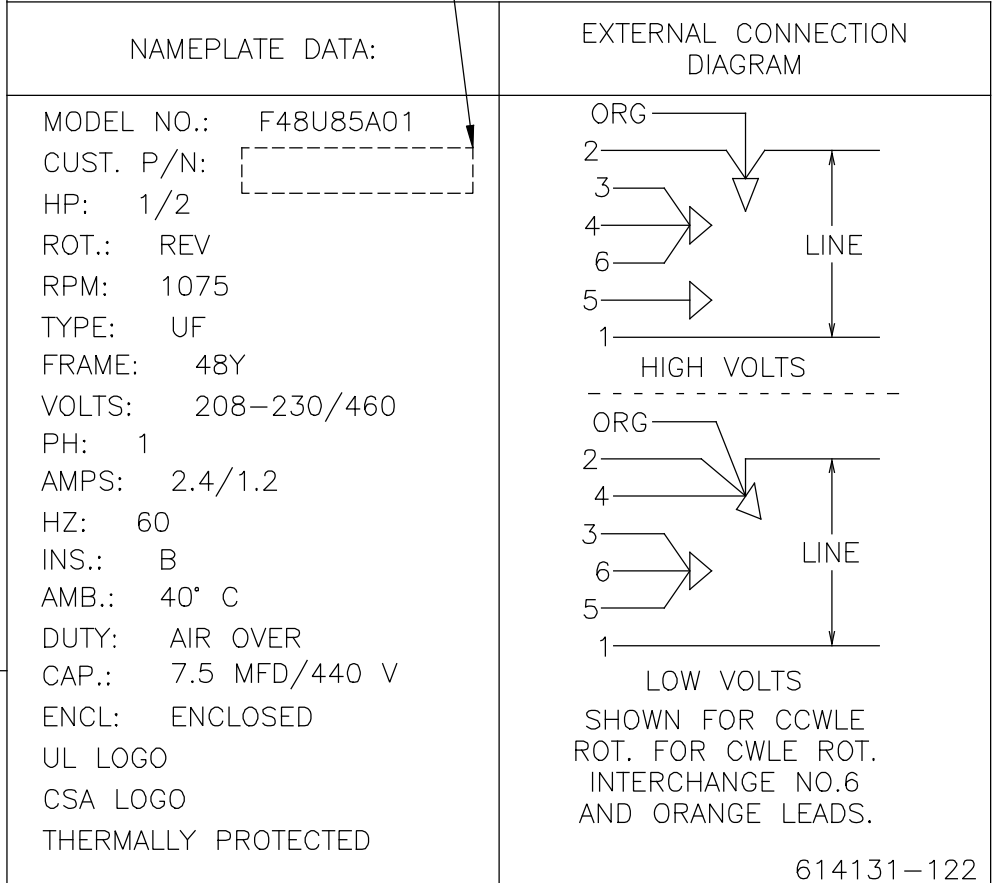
| NAMEPLATE DATA: | EXTERNAL CONNECTION DIAGRAM |
|---|---|

MODEL NO.: F48U85A01
CUST. P/N:
HP: 1/2
ROT.: REV
RPM: 1075
TYPE: UF
FRAME: 48Y
VOLTS: 208–230/460
PH: 1
AMPS: 2.4/1.2
HZ: 60
INS.: B
AMB.: 40° C
DUTY: AIR OVER
CAP.: 7.5 MFD/440 V
ENCL: ENCLOSED
UL LOGO
CSA LOGO
THERMALLY PROTECTED

ORG
2
3
4
6
5
1
LINE
HIGH VOLTS

ORG
2
4
3
6
5
1
LINE
LOW VOLTS

SHOWN FOR CCWLE ROT. FOR CWLE ROT. INTERCHANGE NO.6 AND ORANGE LEADS.

614131–122